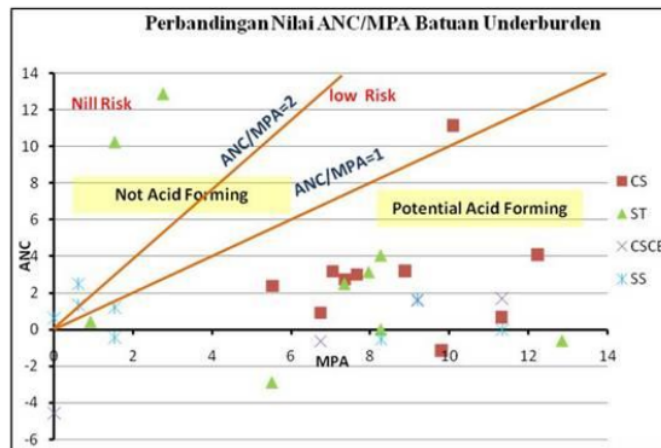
Perbandingan Nilai ANC/MPA Batuan Underburden

Nill Risk

low Risk

ANC/MPA=2

ANC/MPA=1

Not Acid Forming

Potential Acid Forming

ANC

MPA

14
12
10
8
6
4
2
0
-2
-4
-6

0
2
4
6
8
10
12
14

CS
ST
CSCE
SS